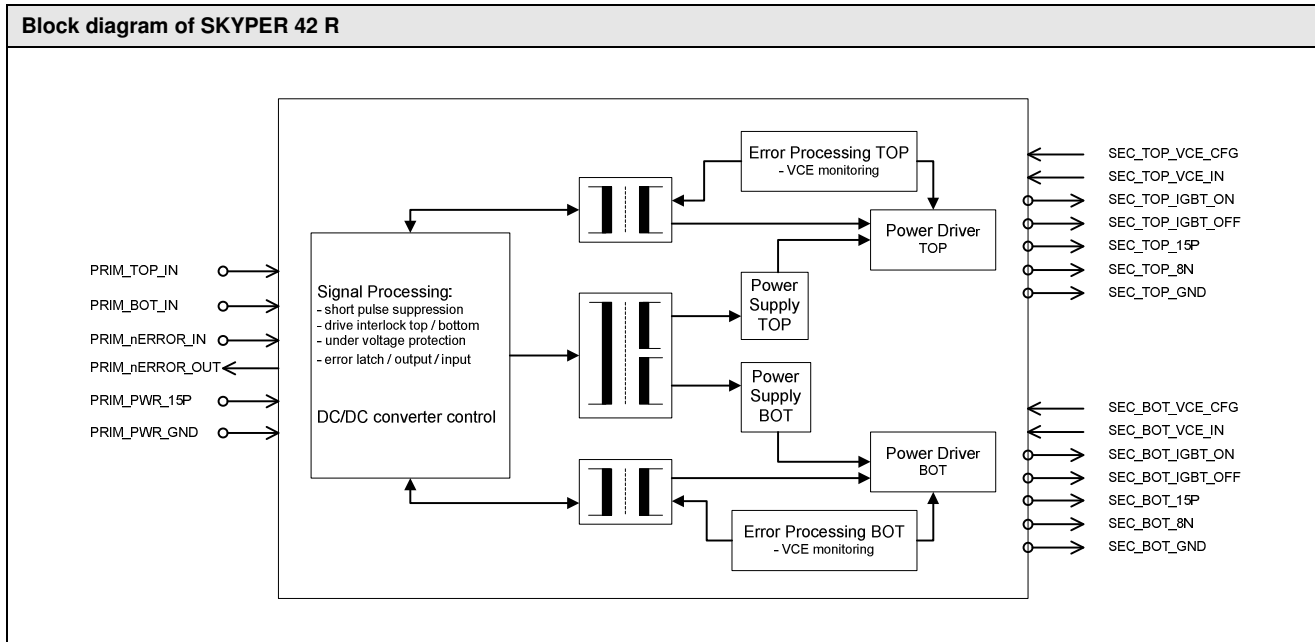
Block diagram of SKYPER 42 R

PRIM_TOP_IN
PRIM_BOT_IN
PRIM_nERROR_IN
PRIM_nERROR_OUT
PRIM_PWR_15P
PRIM_PWR_GND

Signal Processing:
- short pulse suppression
- drive interlock top / bottom
- under voltage protection
- error latch / output / input

DC/DC converter control

Error Processing TOP
- VCE monitoring

Power Driver
TOP

Power Supply TOP

Power Supply BOT

Power Driver
BOT

Error Processing BOT
- VCE monitoring

SEC_TOP_VCE_CFG
SEC_TOP_VCE_IN
SEC_TOP_IGBT_ON
SEC_TOP_IGBT_OFF
SEC_TOP_15P
SEC_TOP_8N
SEC_TOP_GND

SEC_BOT_VCE_CFG
SEC_BOT_VCE_IN
SEC_BOT_IGBT_ON
SEC_BOT_IGBT_OFF
SEC_BOT_15P
SEC_BOT_8N
SEC_BOT_GND